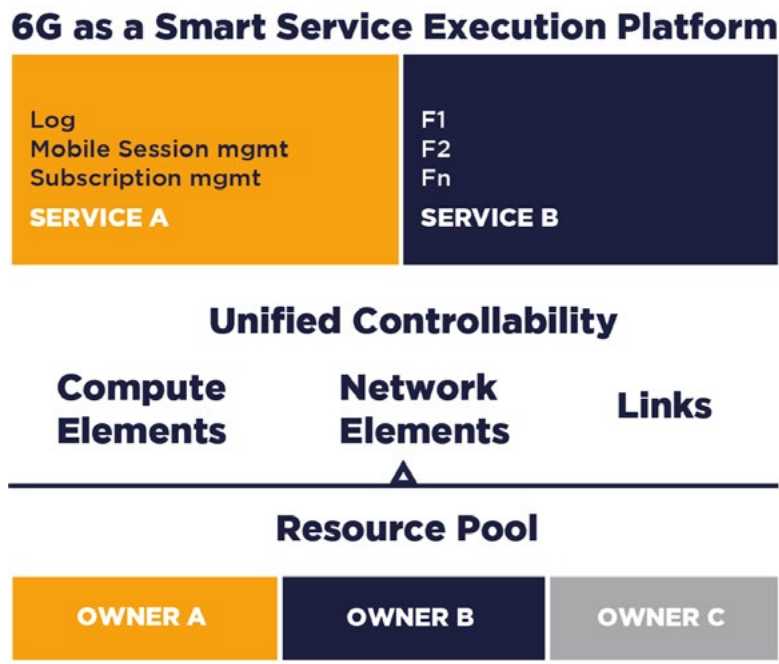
6G as a Smart Service Execution Platform

Log
Mobile Session mgmt
Subscription mgmt
SERVICE A

F1
F2
Fn
SERVICE B

Unified Controllability

Compute Elements

Network Elements

Links

Resource Pool

OWNER A

OWNER B

OWNER C